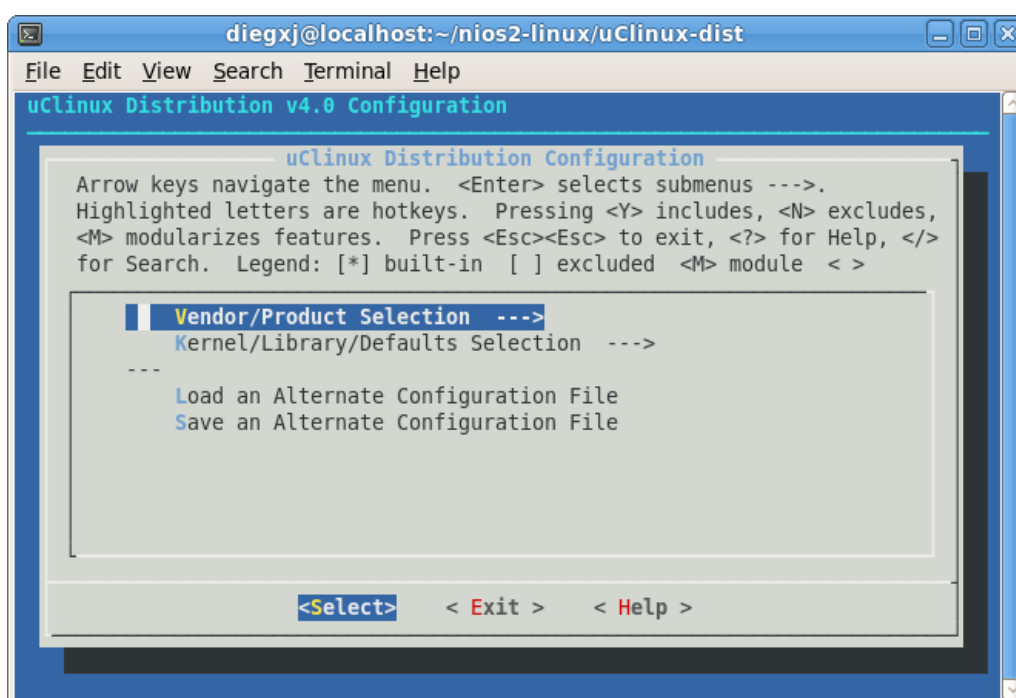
diegxj@localhost:~/nios2-linux/uClinux-dist

File Edit View Search Terminal Help

uClinux Distribution v4.0 Configuration

uClinux Distribution Configuration

Arrow keys navigate the menu. <Enter> selects submenus --->. Highlighted letters are hotkeys. Pressing <Y> includes, <N> excludes, <M> modularizes features. Press <Esc><Esc> to exit, <?> for Help, </> for Search. Legend: [*] built-in [ ] excluded <M> module < >

Vendor/Product Selection --->
Kernel/Library/Defaults Selection --->
---
Load an Alternate Configuration File
Save an Alternate Configuration File

<Select> < Exit > < Help >